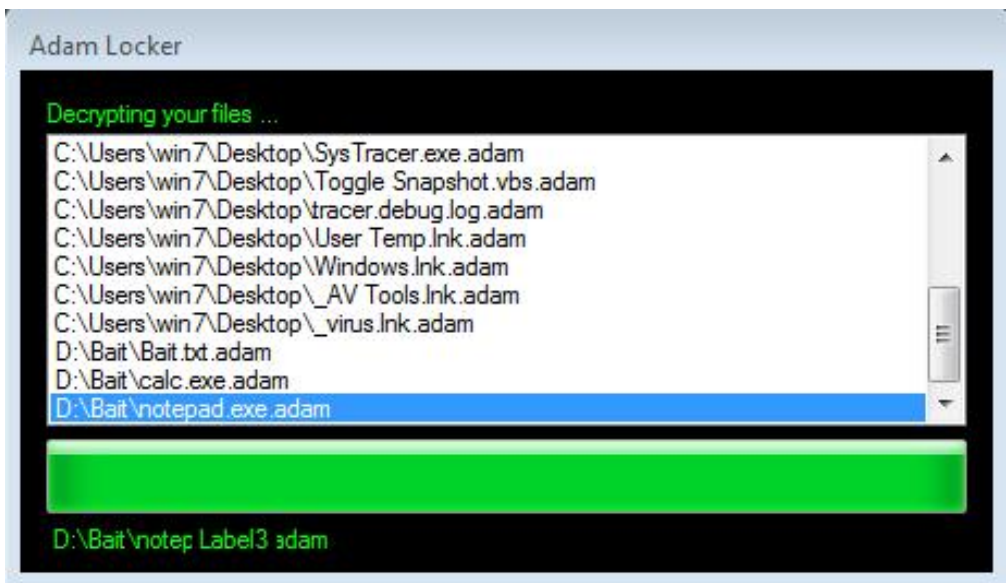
Adam Locker

Decrypting your files ...

C:\Users\win7\Desktop\SysTracer.exe.adam
C:\Users\win7\Desktop\Toggle Snapshot.vbs.adam
C:\Users\win7\Desktop\tracer.debug.log.adam
C:\Users\win7\Desktop\User Temp.lnk.adam
C:\Users\win7\Desktop\Windows.lnk.adam
C:\Users\win7\Desktop\_AV Tools.lnk.adam
C:\Users\win7\Desktop\_virus.lnk.adam
D:\Bait\Bait.txt.adam
D:\Bait\calc.exe.adam
D:\Bait\notepad.exe.adam

D:\Bait\notep Label3 adam